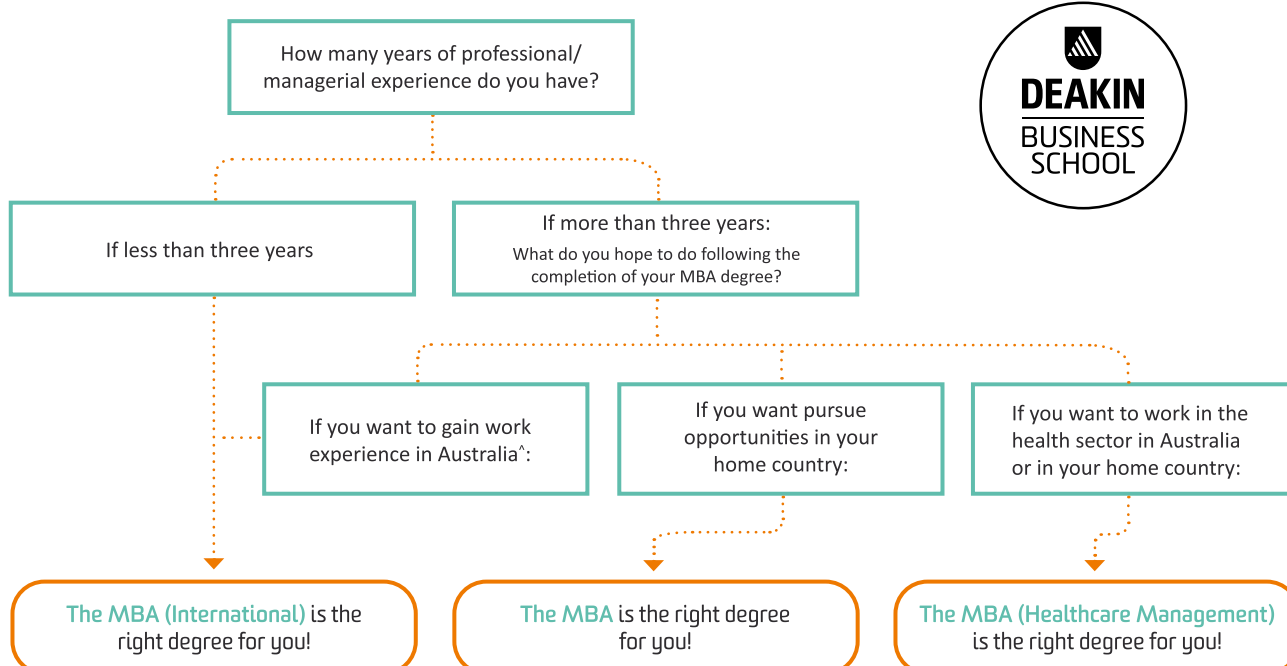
How many years of professional/ managerial experience do you have?

DEAKIN
BUSINESS SCHOOL

If less than three years

If more than three years:
What do you hope to do following the completion of your MBA degree?

If you want to gain work experience in Australia^:

If you want pursue opportunities in your home country:

If you want to work in the health sector in Australia or in your home country:

The MBA (International) is the right degree for you!

The MBA is the right degree for you!

The MBA (Healthcare Management) is the right degree for you!